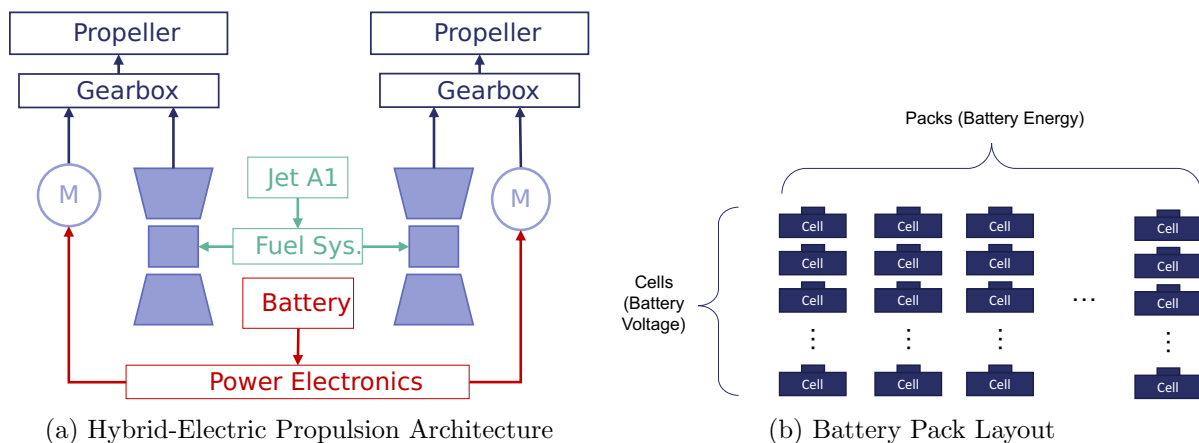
Propeller

Gearbox

Propeller

Gearbox

M

Jet A1

M

Fuel Sys.

Battery

Power Electronics

(a) Hybrid-Electric Propulsion Architecture

Packs (Battery Energy)

Cells (Battery Voltage)

| Cell | Cell | Cell | | Cell |
|---|---|---|---|---|
| Cell | Cell | Cell | | Cell |
| Cell | Cell | Cell | ... | Cell |
| ⋮ | ⋮ | ⋮ | | ⋮ |
| Cell | Cell | Cell | | Cell |

(b) Battery Pack Layout